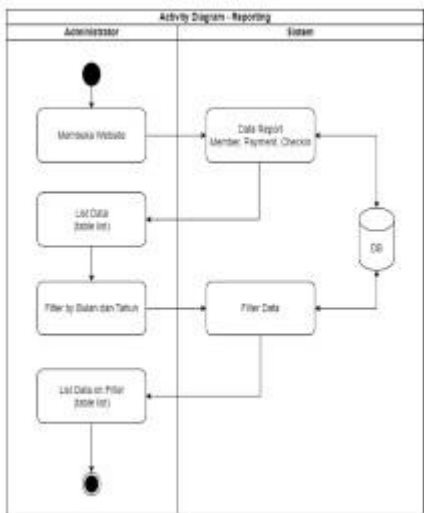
Activity Diagram - Reporting

Administrator

Sistem

Membuka Website

Data Report
Member, Payment, Checkin

List Data
(table list)

DB

Filter by Bulan dan Tahun

Filter Data

List Data on Filter
(table list)